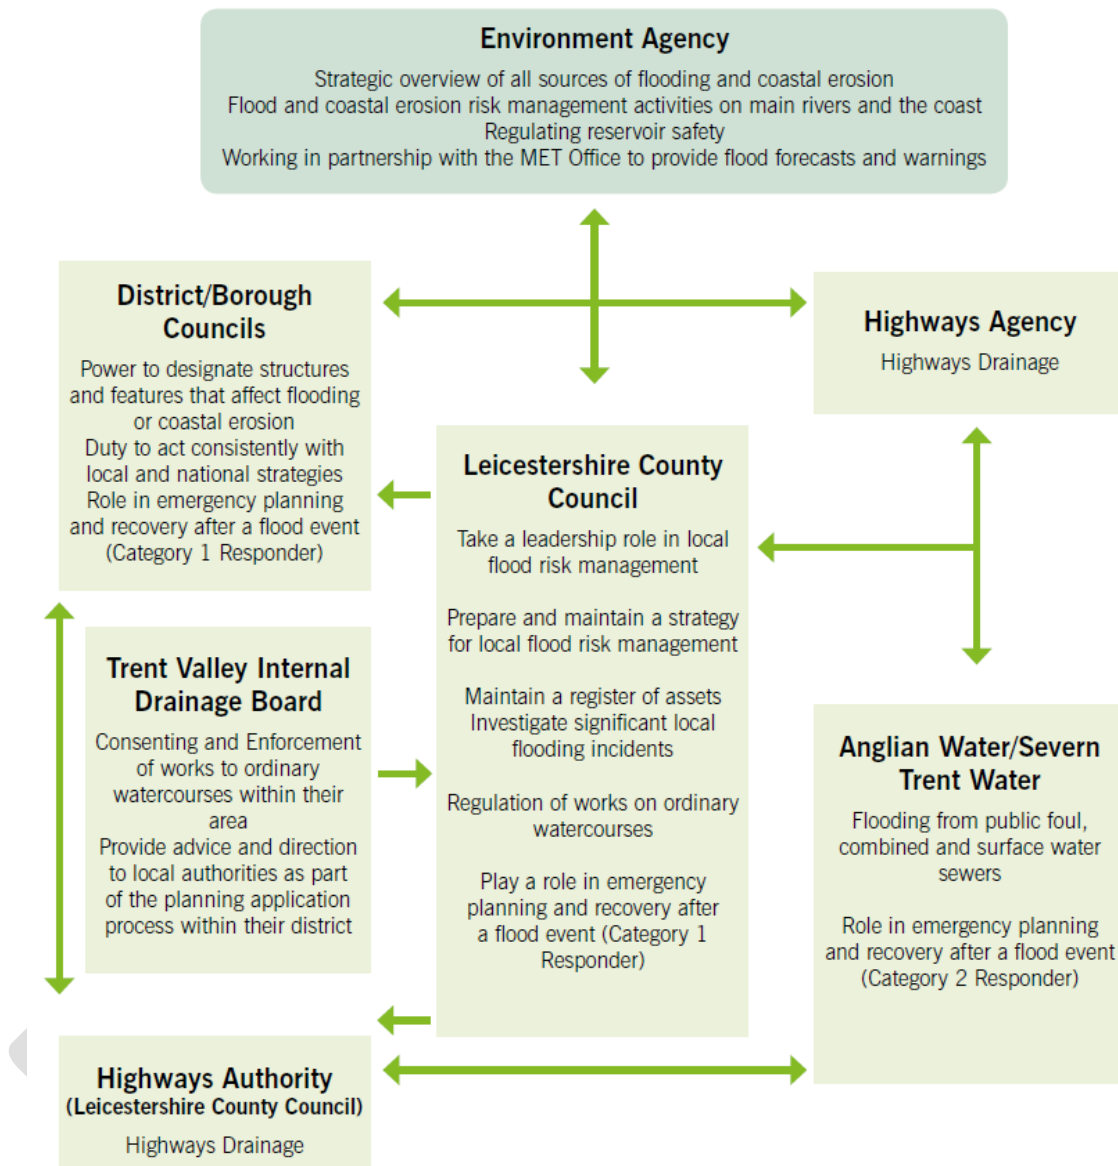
Environment Agency

Strategic overview of all sources of flooding and coastal erosion
Flood and coastal erosion risk management activities on main rivers and the coast
Regulating reservoir safety
Working in partnership with the MET Office to provide flood forecasts and warnings

District/Borough Councils

Power to designate structures and features that affect flooding or coastal erosion
Duty to act consistently with local and national strategies
Role in emergency planning and recovery after a flood event (Category 1 Responder)

Highways Agency

Highways Drainage

Leicestershire County Council

Take a leadership role in local flood risk management

Prepare and maintain a strategy for local flood risk management

Maintain a register of assets
Investigate significant local flooding incidents

Regulation of works on ordinary watercourses

Play a role in emergency planning and recovery after a flood event (Category 1 Responder)

Trent Valley Internal Drainage Board

Consenting and Enforcement of works to ordinary watercourses within their area
Provide advice and direction to local authorities as part of the planning application process within their district

Anglian Water/Severn Trent Water

Flooding from public foul, combined and surface water sewers

Role in emergency planning and recovery after a flood event (Category 2 Responder)

Highways Authority
(Leicestershire County Council)

Highways Drainage